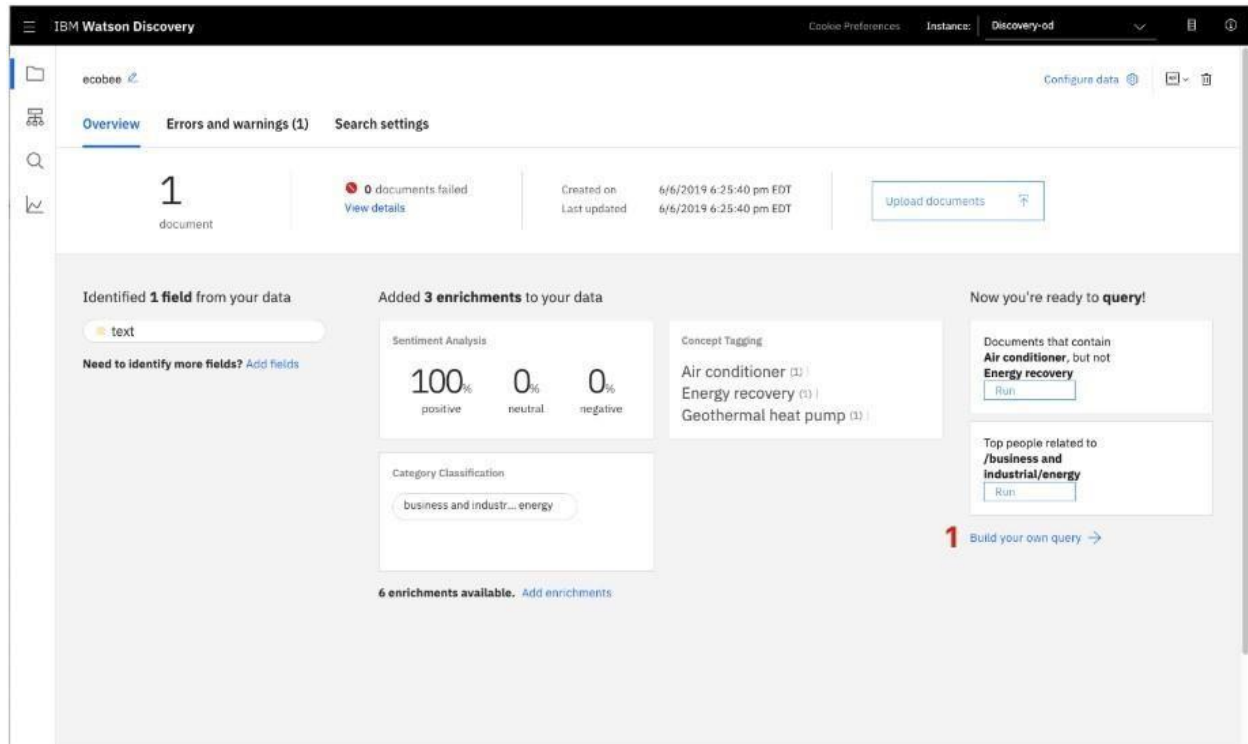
IBM Watson Discovery

Cookie Preferences Instance: Discovery-od

ecobee

Configure data

Overview Errors and warnings (1) Search settings

1
document

0 documents failed
View details

Created on 6/6/2019 6:25:40 pm EDT
Last updated 6/6/2019 6:25:40 pm EDT

Upload documents

Identified 1 field from your data

text

Need to identify more fields? Add fields

Added 3 enrichments to your data

Sentiment Analysis

100% positive
0% neutral
0% negative

Concept Tagging

Air conditioner (1)
Energy recovery (1)
Geothermal heat pump (1)

Category Classification

business and industr... energy

6 enrichments available. Add enrichments

Now you're ready to query!

Documents that contain Air conditioner, but not Energy recovery
Run

Top people related to /business and industrial/energy
Run

1 Build your own query →